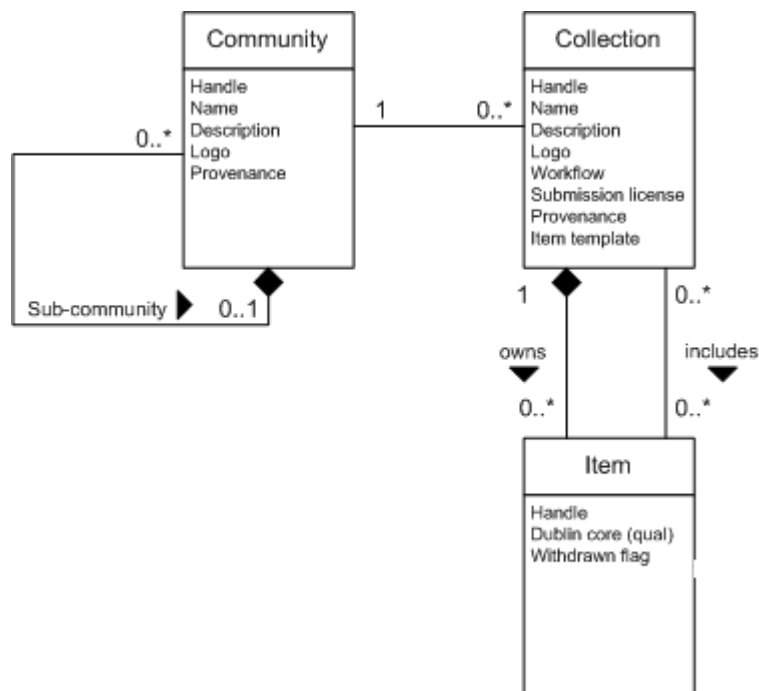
Community

Handle
Name
Description
Logo
Provenance

1

0..*

Collection

Handle
Name
Description
Logo
Workflow
Submission license
Provenance
Item template

0..*

Sub-community

0..1

1

owns

0..*

0..*

includes

0..*

Item

Handle
Dublin core (qual)
Withdrawn flag